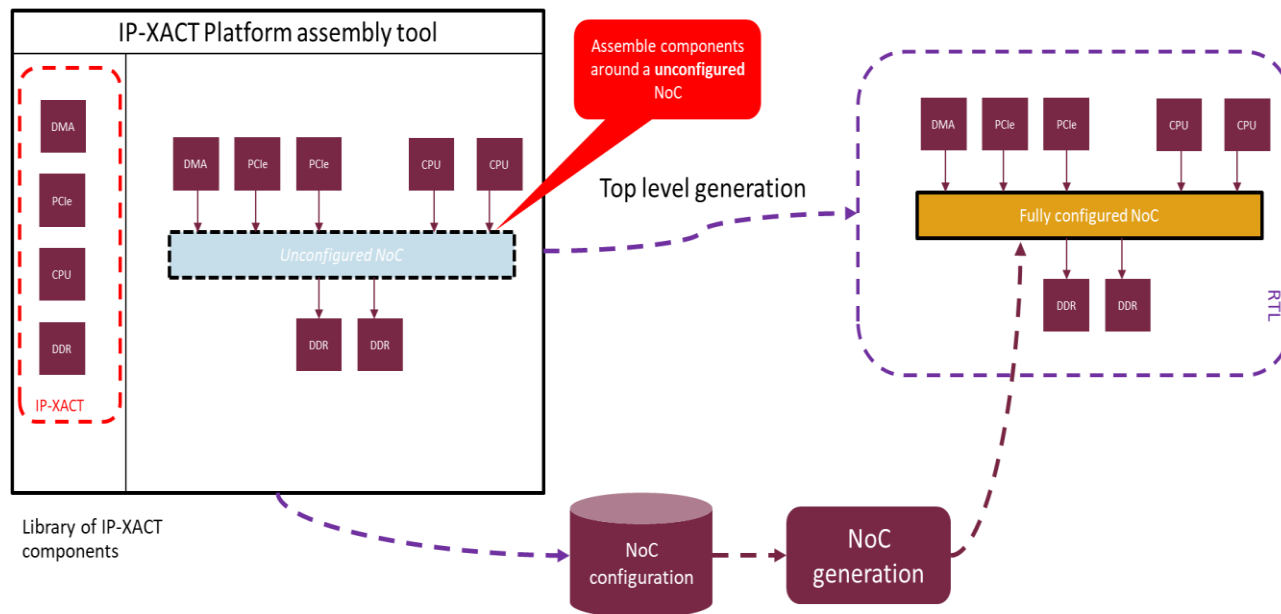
IP-XACT Platform assembly tool

DMA

PCIe

CPU

DDR

IP-XACT

DMA

PCIe

PCIe

CPU

CPU

Unconfigured NoC

DDR

DDR

Assemble components around a **unconfigured** NoC

Top level generation

DMA

PCIe

PCIe

CPU

CPU

Fully configured NoC

DDR

DDR

RTL

Library of IP-XACT components

NoC configuration

NoC generation